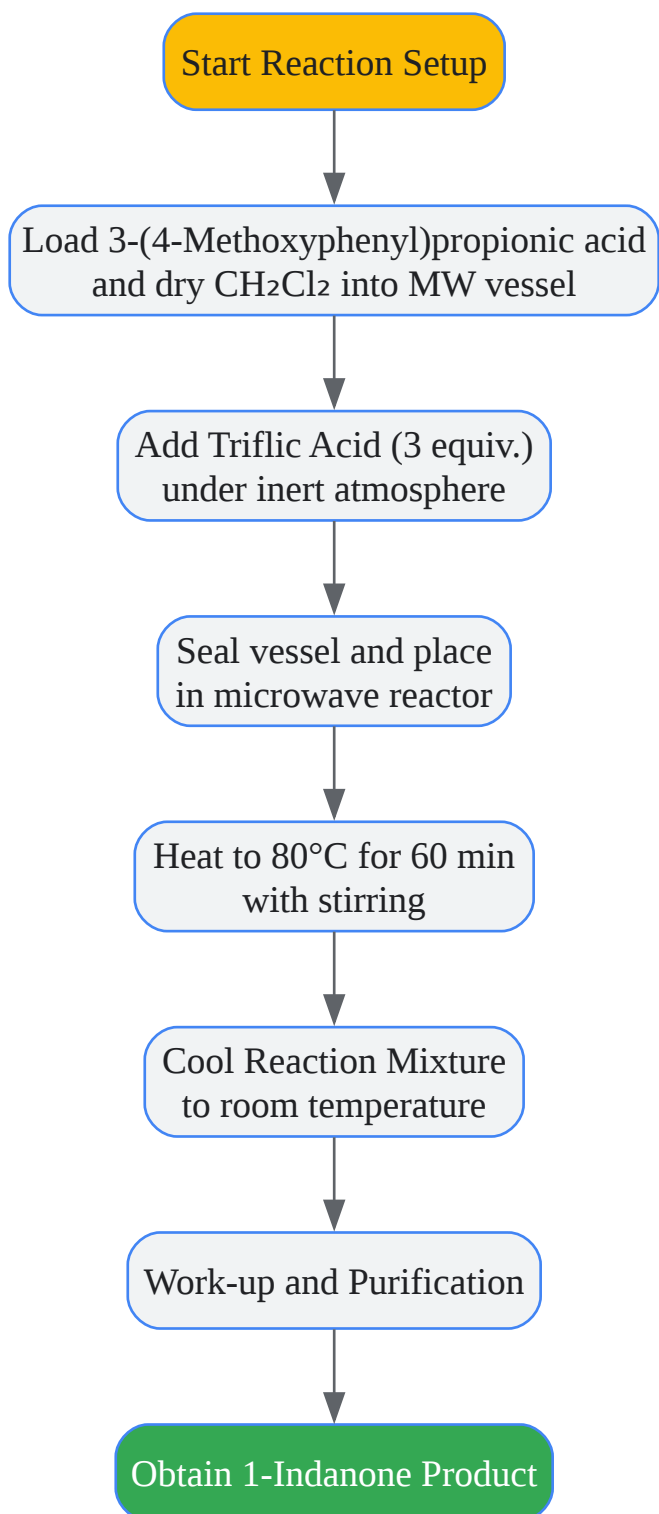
Start Reaction Setup

Load 3-(4-Methoxyphenyl)propionic acid and dry $CH_2Cl_2$ into MW vessel

Add Triflic Acid (3 equiv.) under inert atmosphere

Seal vessel and place in microwave reactor

Heat to 80°C for 60 min with stirring

Cool Reaction Mixture to room temperature

Work-up and Purification

Obtain 1-Indanone Product